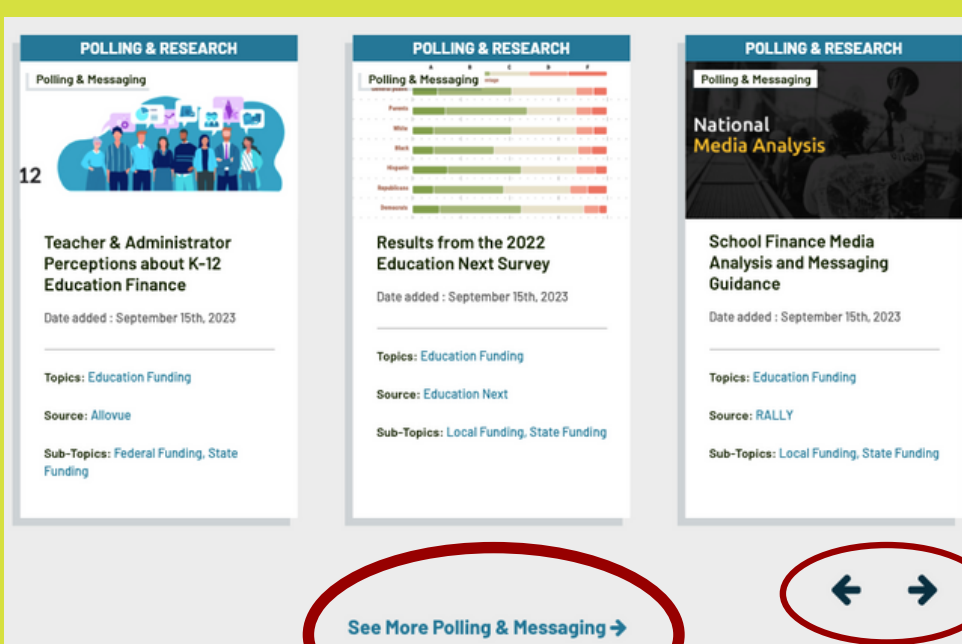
POLLING & RESEARCH
Polling & Messaging
12

Teacher & Administrator Perceptions about K-12 Education Finance

Date added : September 15th, 2023

Topics: Education Funding

Source: Allovue

Sub-Topics: Federal Funding, State Funding

POLLING & RESEARCH
Polling & Messaging
Parents
White
Black
Hispanic
Republicans
Democrats

Results from the 2022 Education Next Survey

Date added : September 15th, 2023

Topics: Education Funding

Source: Education Next

Sub-Topics: Local Funding, State Funding

POLLING & RESEARCH
Polling & Messaging
National
Media Analysis

School Finance Media Analysis and Messaging Guidance

Date added : September 15th, 2023

Topics: Education Funding

Source: RALLY

Sub-Topics: Local Funding, State Funding

See More Polling & Messaging →

← →